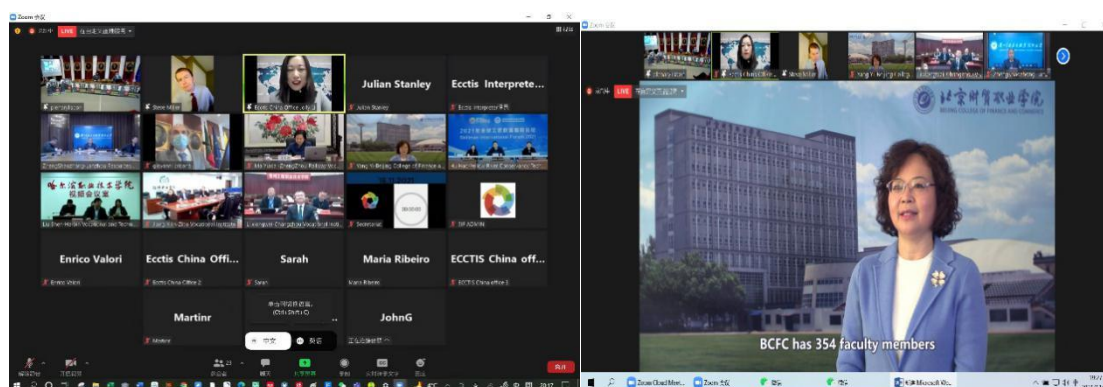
Zoom 会议

LIVE

Julian Stanley

Ecctis Interprete...

Julian Stanley

Ecctis China Office

Enrico Valori

Ecctis China Offi...

Sarah

Maria Ribeiro

ECCTIS China off...

Enrico Valori

Ecctis China Office 2

Sarah

Maria Ribeiro

ECCTIS China office 3

Martinr

JohnG

Martinr

Zoom 会议

LIVE

北京财贸职业学院

BEIJING COLLEGE OF FINANCE AND COMMERCE

BCFC has 354 faculty members